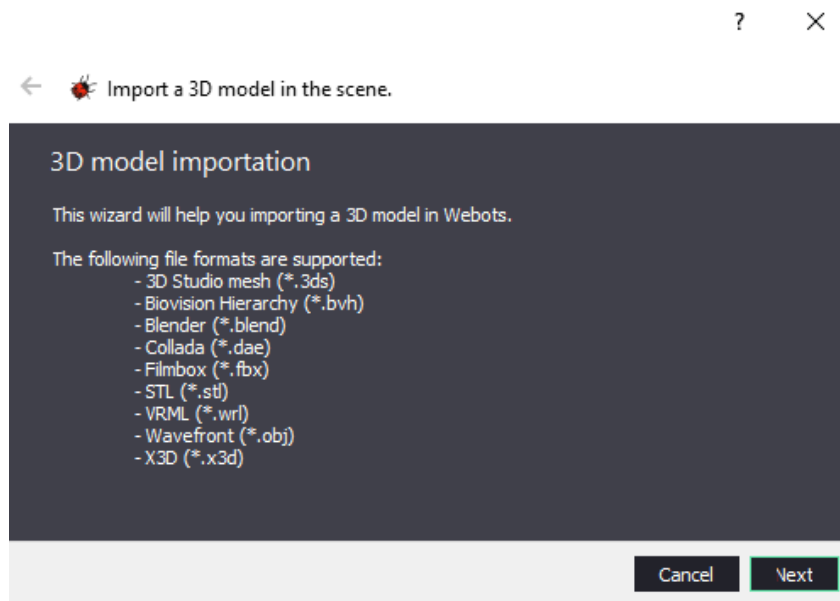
? ×

← Import a 3D model in the scene.

3D model importation

This wizard will help you importing a 3D model in Webots.

The following file formats are supported:
- 3D Studio mesh (*.3ds)
- Biovision Hierarchy (*.bvh)
- Blender (*.blend)
- Collada (*.dae)
- Filmbox (*.fbx)
- STL (*.stl)
- VRML (*.wrl)
- Wavefront (*.obj)
- X3D (*.x3d)

Cancel Next